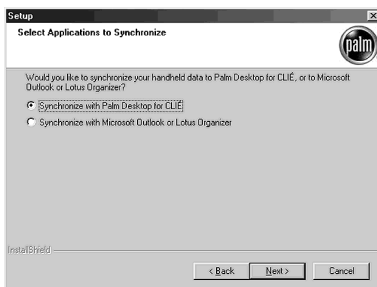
Setup

Select Applications to Synchronize

palm

Would you like to synchronize your handheld data to Palm Desktop for CLIÉ, or to Microsoft Outlook or Lotus Organizer?

Synchronize with Palm Desktop for CLIÉ

Synchronize with Microsoft Outlook or Lotus Organizer

InstallShield

< Back

Next >

Cancel